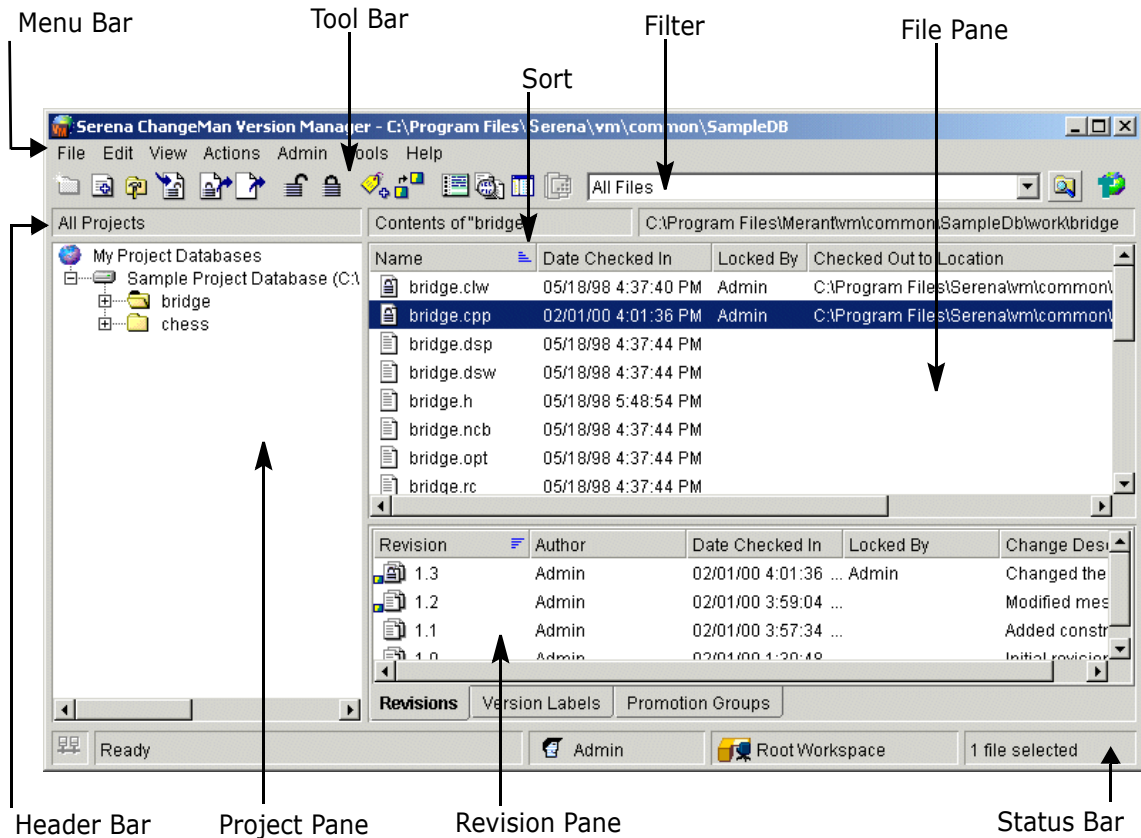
Menu Bar

Tool Bar

Filter

File Pane

Sort

Serena ChangeMan Version Manager - C:\Program Files\Serena\vm\common\SampleDB

File Edit View Actions Admin Tools Help

All Files

All Projects

Contents of "bridge"

C:\Program Files\Merant\vm\common\SampleDb\work\bridge

My Project Databases
Sample Project Database (C:\
bridge
chess

| Name | Date Checked In | Locked By | Checked Out to Location |
|---|---|---|---|
| bridge.clw | 05/18/98 4:37:40 PM | Admin | C:\Program Files\Serena\vm\common\ |
| bridge.cpp | 02/01/00 4:01:36 PM | Admin | C:\Program Files\Serena\vm\common\ |
| bridge.dsp | 05/18/98 4:37:44 PM | | |
| bridge.dsw | 05/18/98 4:37:44 PM | | |
| bridge.h | 05/18/98 5:48:54 PM | | |
| bridge.ncb | 05/18/98 4:37:44 PM | | |
| bridge.opt | 05/18/98 4:37:44 PM | | |
| bridge.rc | 05/18/98 4:37:44 PM | | |

| Revision | Author | Date Checked In | Locked By | Change Desc |
|---|---|---|---|---|
| 1.3 | Admin | 02/01/00 4:01:36 ... | Admin | Changed the |
| 1.2 | Admin | 02/01/00 3:59:04 ... | | Modified mes |
| 1.1 | Admin | 02/01/00 3:57:34 ... | | Added constr |
| 1.0 | Admin | 02/01/00 1:30:48 | | Initial revision |

Revisions Version Labels Promotion Groups

Ready Admin Root Workspace 1 file selected

Header Bar

Project Pane

Revision Pane

Status Bar